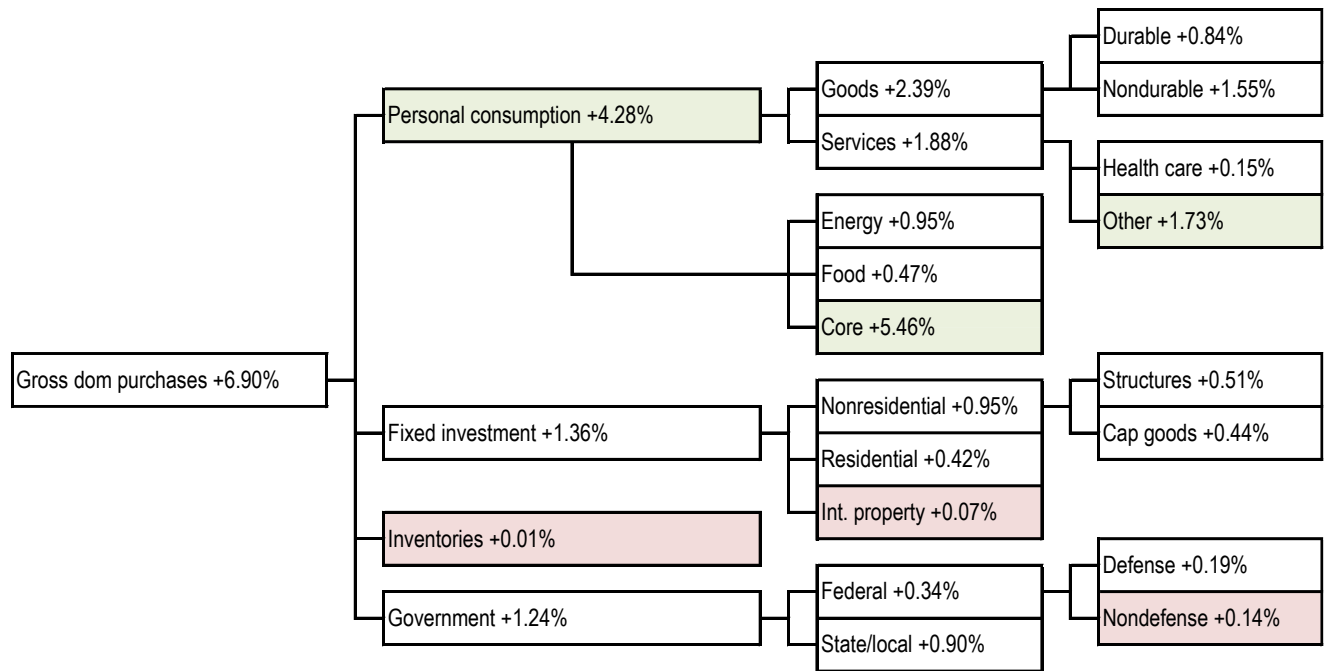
Gross dom purchases +6.90%

Personal consumption +4.28%

Goods +2.39%

Durable +0.84%

Nondurable +1.55%

Services +1.88%

Health care +0.15%

Other +1.73%

Energy +0.95%

Food +0.47%

Core +5.46%

Fixed investment +1.36%

Nonresidential +0.95%

Structures +0.51%

Cap goods +0.44%

Residential +0.42%

Int. property +0.07%

Inventories +0.01%

Government +1.24%

Federal +0.34%

Defense +0.19%

Nondefense +0.14%

State/local +0.90%